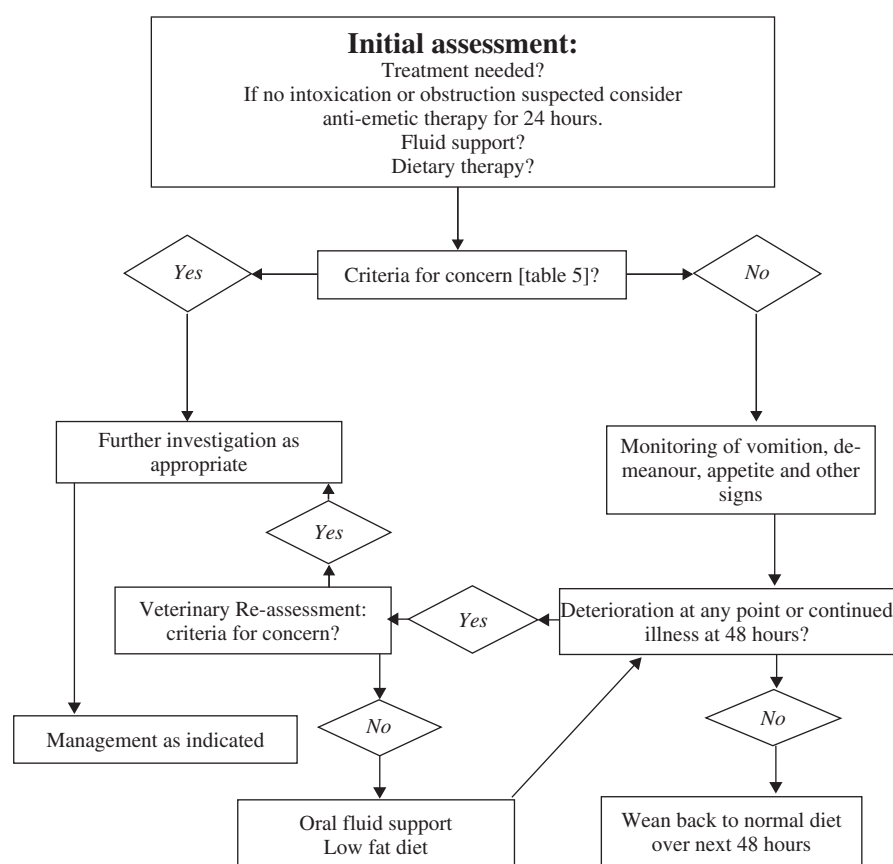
Initial assessment:
Treatment needed?
If no intoxication or obstruction suspected consider anti-emetic therapy for 24 hours.
Fluid support?
Dietary therapy?

Yes

Criteria for concern [table 5]?

No

Further investigation as appropriate

Monitoring of vomition, demeanour, appetite and other signs

Yes

Veterinary Re-assessment: criteria for concern?

Yes

Deterioration at any point or continued illness at 48 hours?

No

No

Management as indicated

Oral fluid support
Low fat diet

Wean back to normal diet over next 48 hours